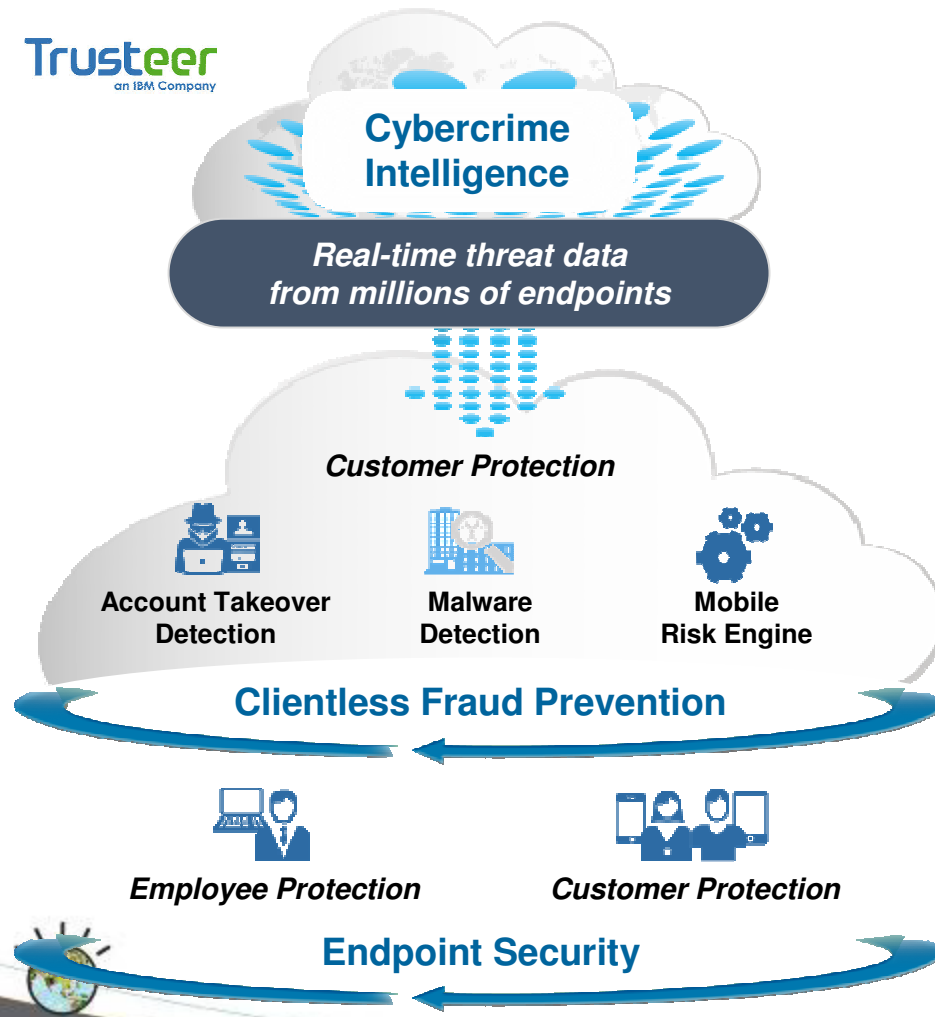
Trusteer
an IBM Company

Cybercrime Intelligence

Real-time threat data from millions of endpoints

Customer Protection

Account Takeover Detection

Malware Detection

Mobile Risk Engine

Clientless Fraud Prevention

Employee Protection

Customer Protection

Endpoint Security